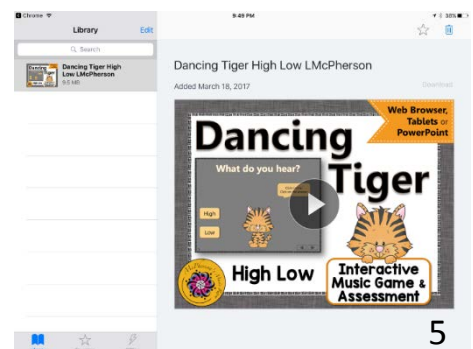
Chrome

9:49 PM

38%

Library

Edit

Search

Dancing Tiger High Low LMcPherson

9.5 MB

Dancing Tiger High Low LMcPherson

Added March 18, 2017

Download

Web Browser, Tablets or PowerPoint

Dancing Tiger

What do you hear?

High

Low

High Low

Interactive Music Game & Assessment

5